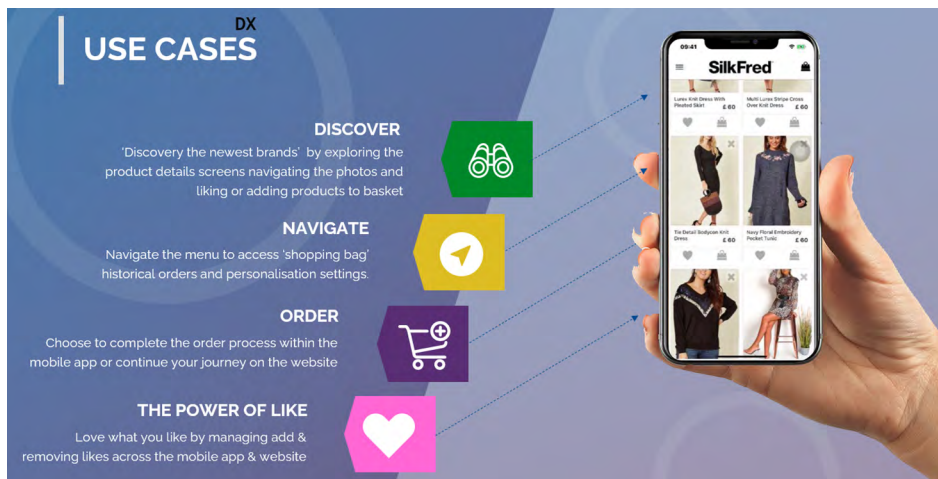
DX
USE CASES

DISCOVER
'Discovery the newest brands' by exploring the product details screens navigating the photos and liking or adding products to basket

NAVIGATE
Navigate the menu to access 'shopping bag' historical orders and personalisation settings.

ORDER
Choose to complete the order process within the mobile app or continue your journey on the website

THE POWER OF LIKE
Love what you like by managing add & removing likes across the mobile app & website

09:41
SilkFred
Lurex Knit Dress With Pleated Skirt £60
Multi Lurex Stripe Cross Over Knit Dress £60
Tie Detail Bodycon Knit Dress £40
Navy Floral Embroidery Pocket Tunic £60